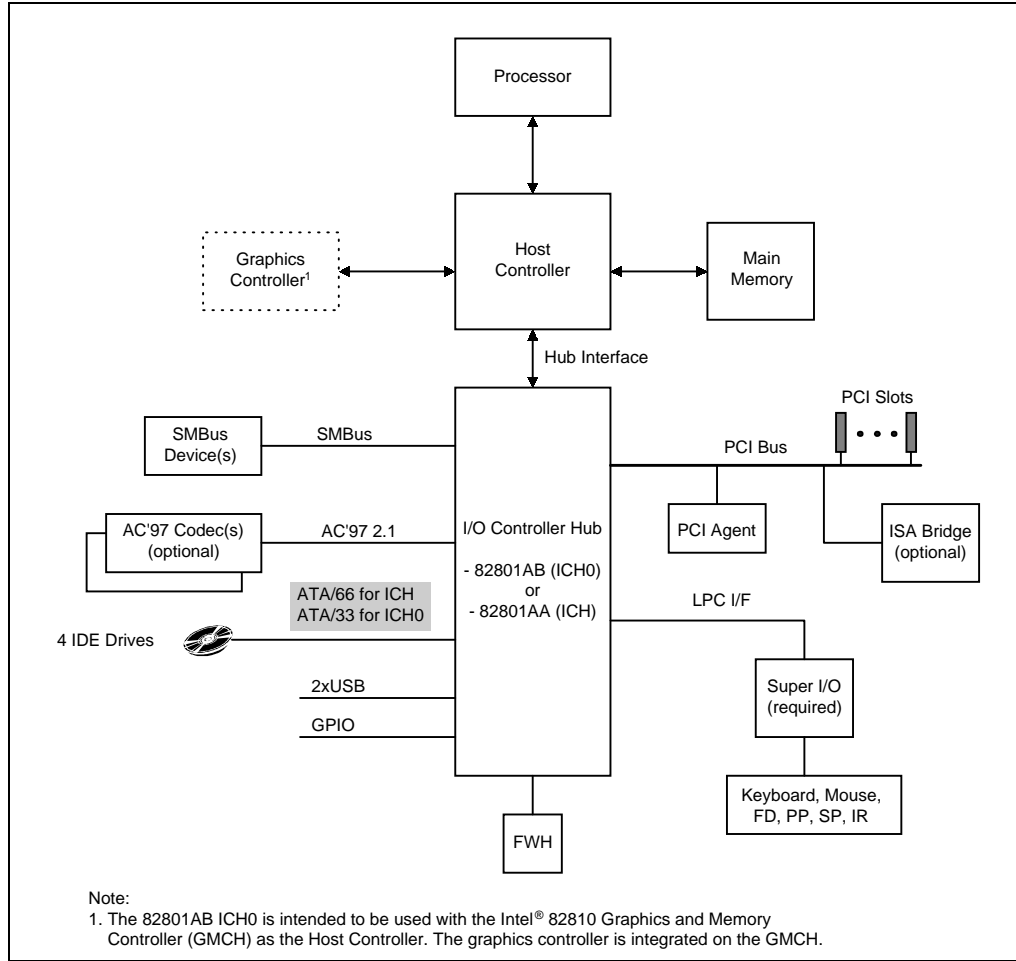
Processor

Graphics Controller$^1$

Host Controller

Main Memory

Hub Interface

PCI Slots

SMBus Device(s)

SMBus

PCI Bus

AC'97 Codec(s) (optional)

AC'97 2.1

I/O Controller Hub

- 82801AB (ICH0)
or
- 82801AA (ICH)

PCI Agent

ISA Bridge (optional)

ATA/66 for ICH
ATA/33 for ICH0

LPC I/F

4 IDE Drives

Super I/O (required)

2xUSB

GPIO

Keyboard, Mouse, FD, PP, SP, IR

FWH

Note:
1. The 82801AB ICH0 is intended to be used with the Intel® 82810 Graphics and Memory Controller (GMCH) as the Host Controller. The graphics controller is integrated on the GMCH.